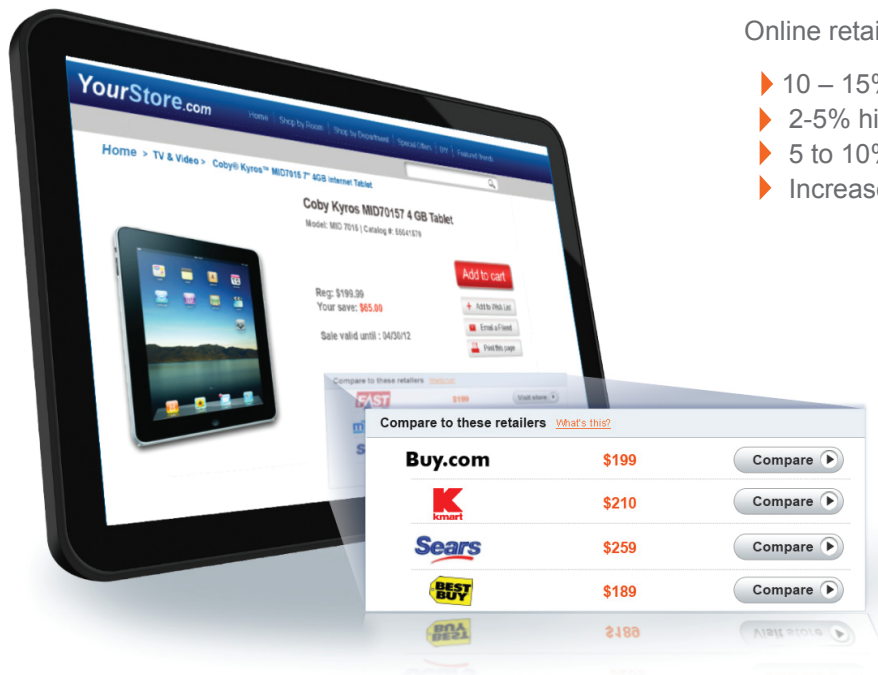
YourStore.com

Home | Shop by Room | Shop by Department | Special Offers | DIY | Featured Brands

Home > TV & Video > Coby® Kyros™ MID7015 7" 4GB Internet Tablet

Coby Kyros MID70157 4 GB Tablet

Model: MID 7015 | Catalog #: 55041578

Reg: $199.99
Your save: $65.00

Sale valid until : 04/30/12

Add to cart

Add to Wish List

Email a Friend

Print this page

Compare to these retailers What's this?

FAST $199 Visit store

Compare to these retailers What's this?

| | | |
|---|---|---|
| Buy.com | $199 | Compare |
| kmart | $210 | Compare |
| Sears | $259 | Compare |
| BEST BUY | $189 | Compare |

BEST BUY $189 Visit store

Online retai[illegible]

10 – 15%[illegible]
2-5% hi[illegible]
5 to 10%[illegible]
Increase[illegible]